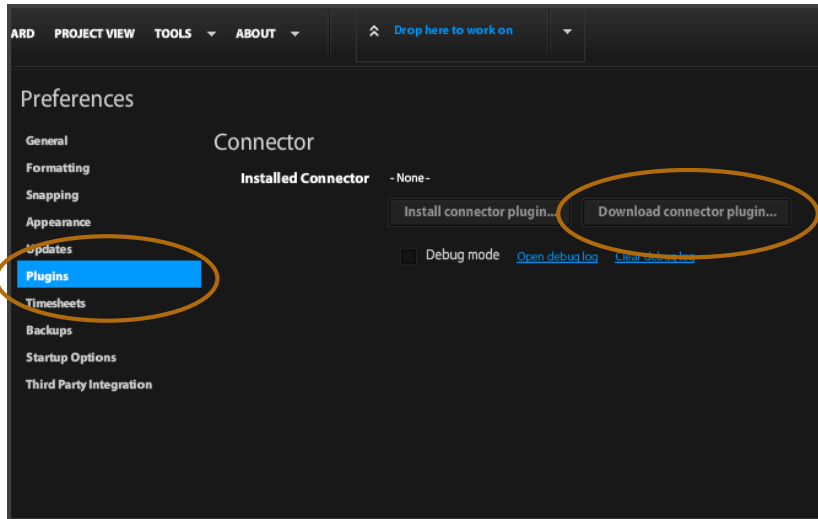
ARD PROJECT VIEW TOOLS ▾ ABOUT ▾

Drop here to work on

Preferences

General
Formatting
Snapping
Appearance
Updates
Plugins
Timesheets
Backups
Startup Options
Third Party Integration

Connector

Installed Connector - None -

Install connector plugin... Download connector plugin...

Debug mode Open debug log Clear debug log